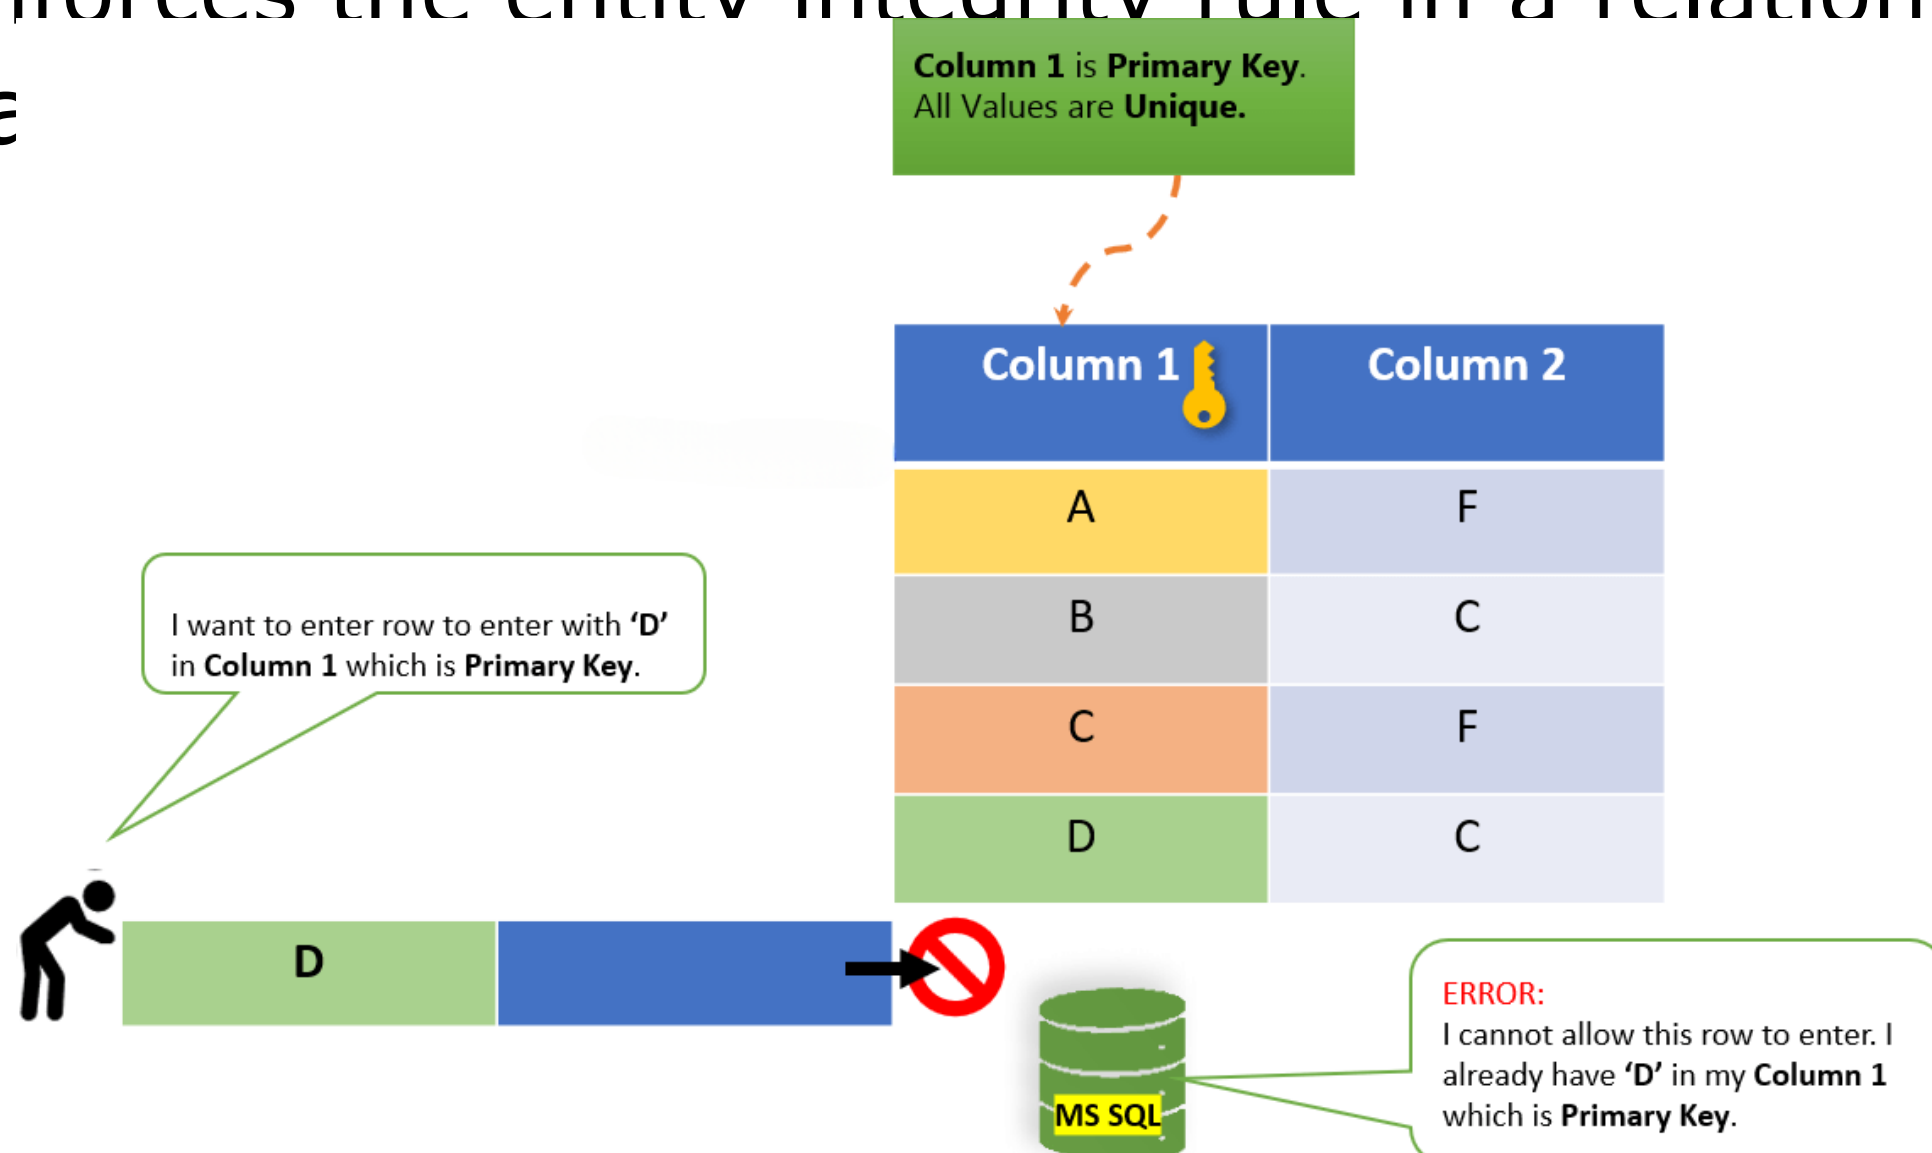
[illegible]forces the entity integrity rule in a relation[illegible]
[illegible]e

**Column 1** is **Primary Key**.
All Values are **Unique.**

| Column 1 | Column 2 |
|---|---|
| A | F |
| B | C |
| C | F |
| D | C |

I want to enter row to enter with **'D'** in **Column 1** which is **Primary Key**.

D

MS SQL

ERROR:
I cannot allow this row to enter. I already have **'D'** in my **Column 1** which is **Primary Key**.